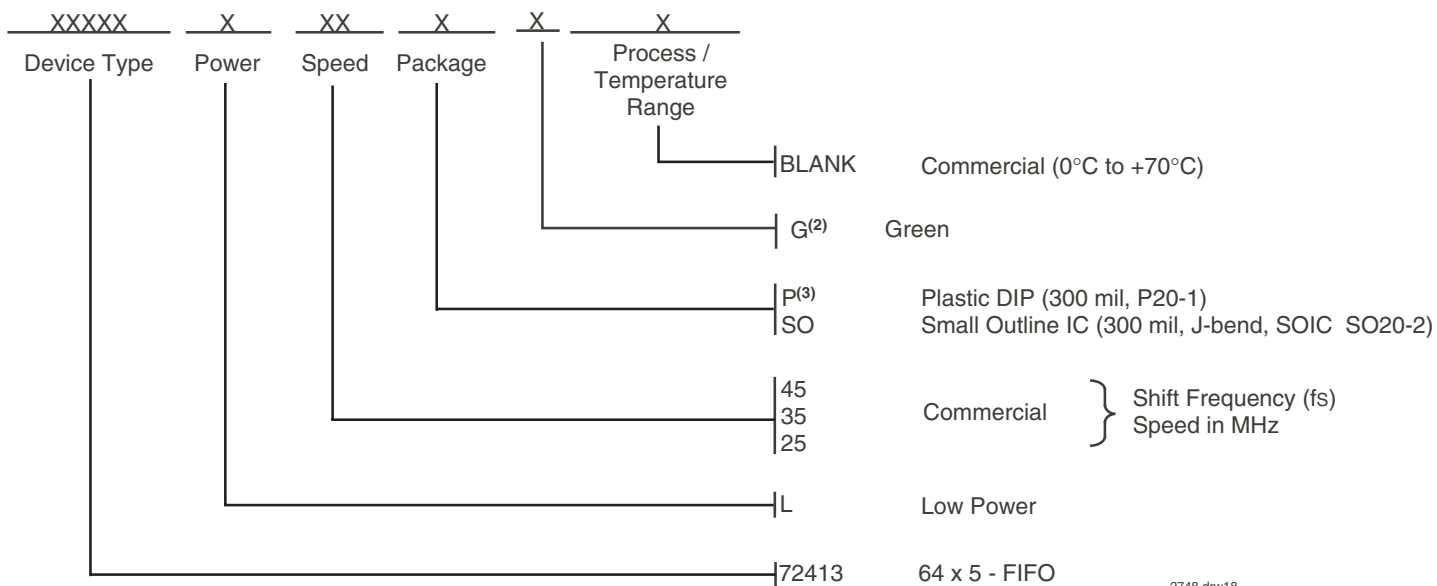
XXXXX X XX X X X

Device Type Power Speed Package Process / Temperature Range

BLANK Commercial (0°C to +70°C)

G$^{(2)}$ Green

P$^{(3)}$ Plastic DIP (300 mil, P20-1)
SO Small Outline IC (300 mil, J-bend, SOIC SO20-2)

45
35 Commercial Shift Frequency (fs) Speed in MHz
25

L Low Power

72413 64 x 5 - FIFO

2748 drw18